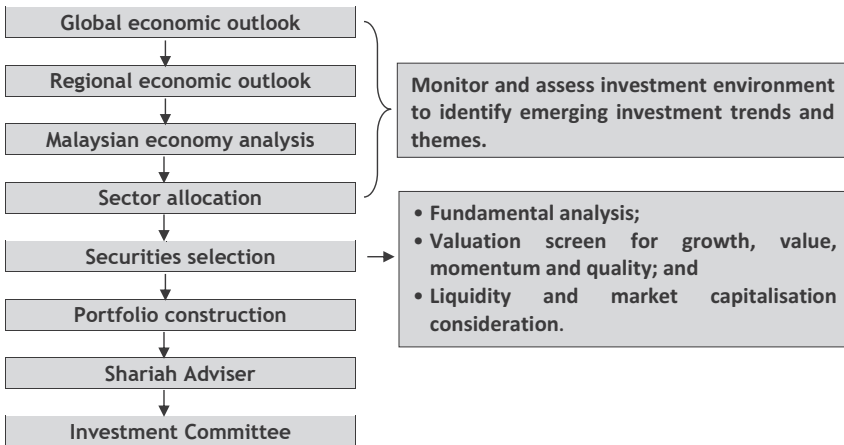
Global economic outlook

Regional economic outlook

Malaysian economy analysis

Sector allocation

Securities selection

Portfolio construction

Shariah Adviser

Investment Committee

Monitor and assess investment environment to identify emerging investment trends and themes.

• Fundamental analysis;
• Valuation screen for growth, value, momentum and quality; and
• Liquidity and market capitalisation consideration.